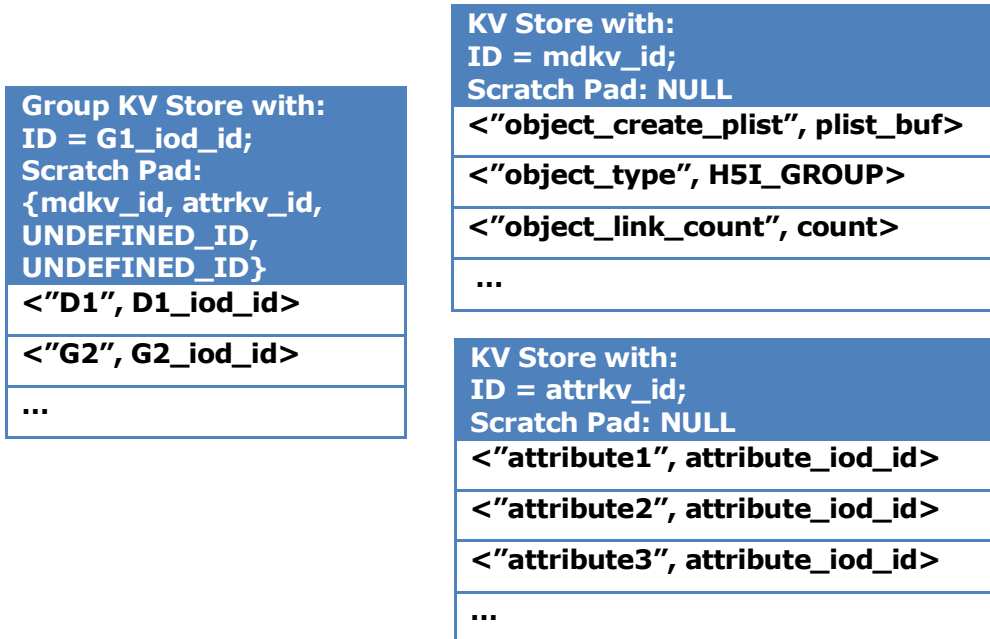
Group KV Store with:
ID = G1_iod_id;
Scratch Pad:
{mdkv_id, attrkv_id, UNDEFINED_ID, UNDEFINED_ID}

| |
|---|
| <"D1", D1_iod_id> |
| <"G2", G2_iod_id> |
| … |

KV Store with:
ID = mdkv_id;
Scratch Pad: NULL

| |
|---|
| <"object_create_plist", plist_buf> |
| <"object_type", H5I_GROUP> |
| <"object_link_count", count> |
| … |

KV Store with:
ID = attrkv_id;
Scratch Pad: NULL

| |
|---|
| <"attribute1", attribute_iod_id> |
| <"attribute2", attribute_iod_id> |
| <"attribute3", attribute_iod_id> |
| … |